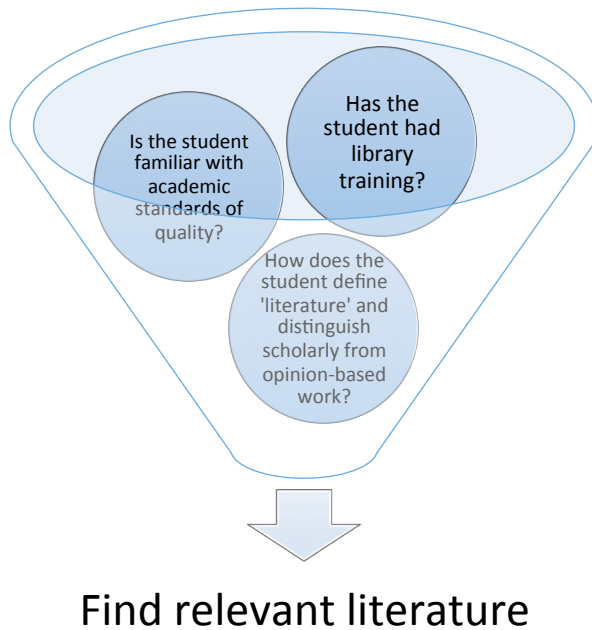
Is the student familiar with academic standards of quality?

Has the student had library training?

How does the student define 'literature' and distinguish scholarly from opinion-based work?

Find relevant literature